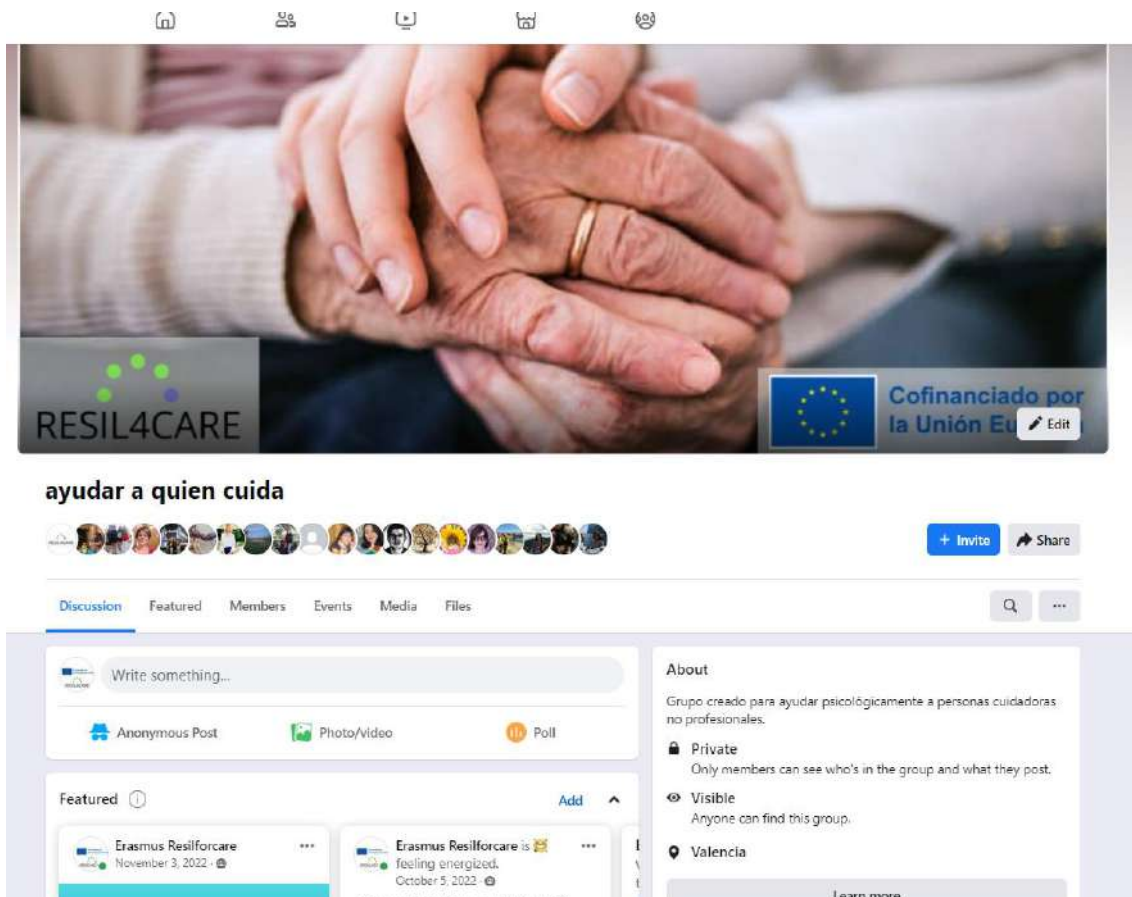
RESIL4CARE

Cofinanciado por la Unión Eu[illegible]

Edit

ayudar a quien cuida

+ Invite

Share

Discussion Featured Members Events Media Files

Write something...

Anonymous Post

Photo/video

Poll

Featured

Add

Erasmus Resilforcare
November 3, 2022 ·

Erasmus Resilforcare is feeling energized.
October 5, 2022 ·

About

Grupo creado para ayudar psicológicamente a personas cuidadoras no profesionales.

Private
Only members can see who's in the group and what they post.

Visible
Anyone can find this group.

Valencia

Learn more